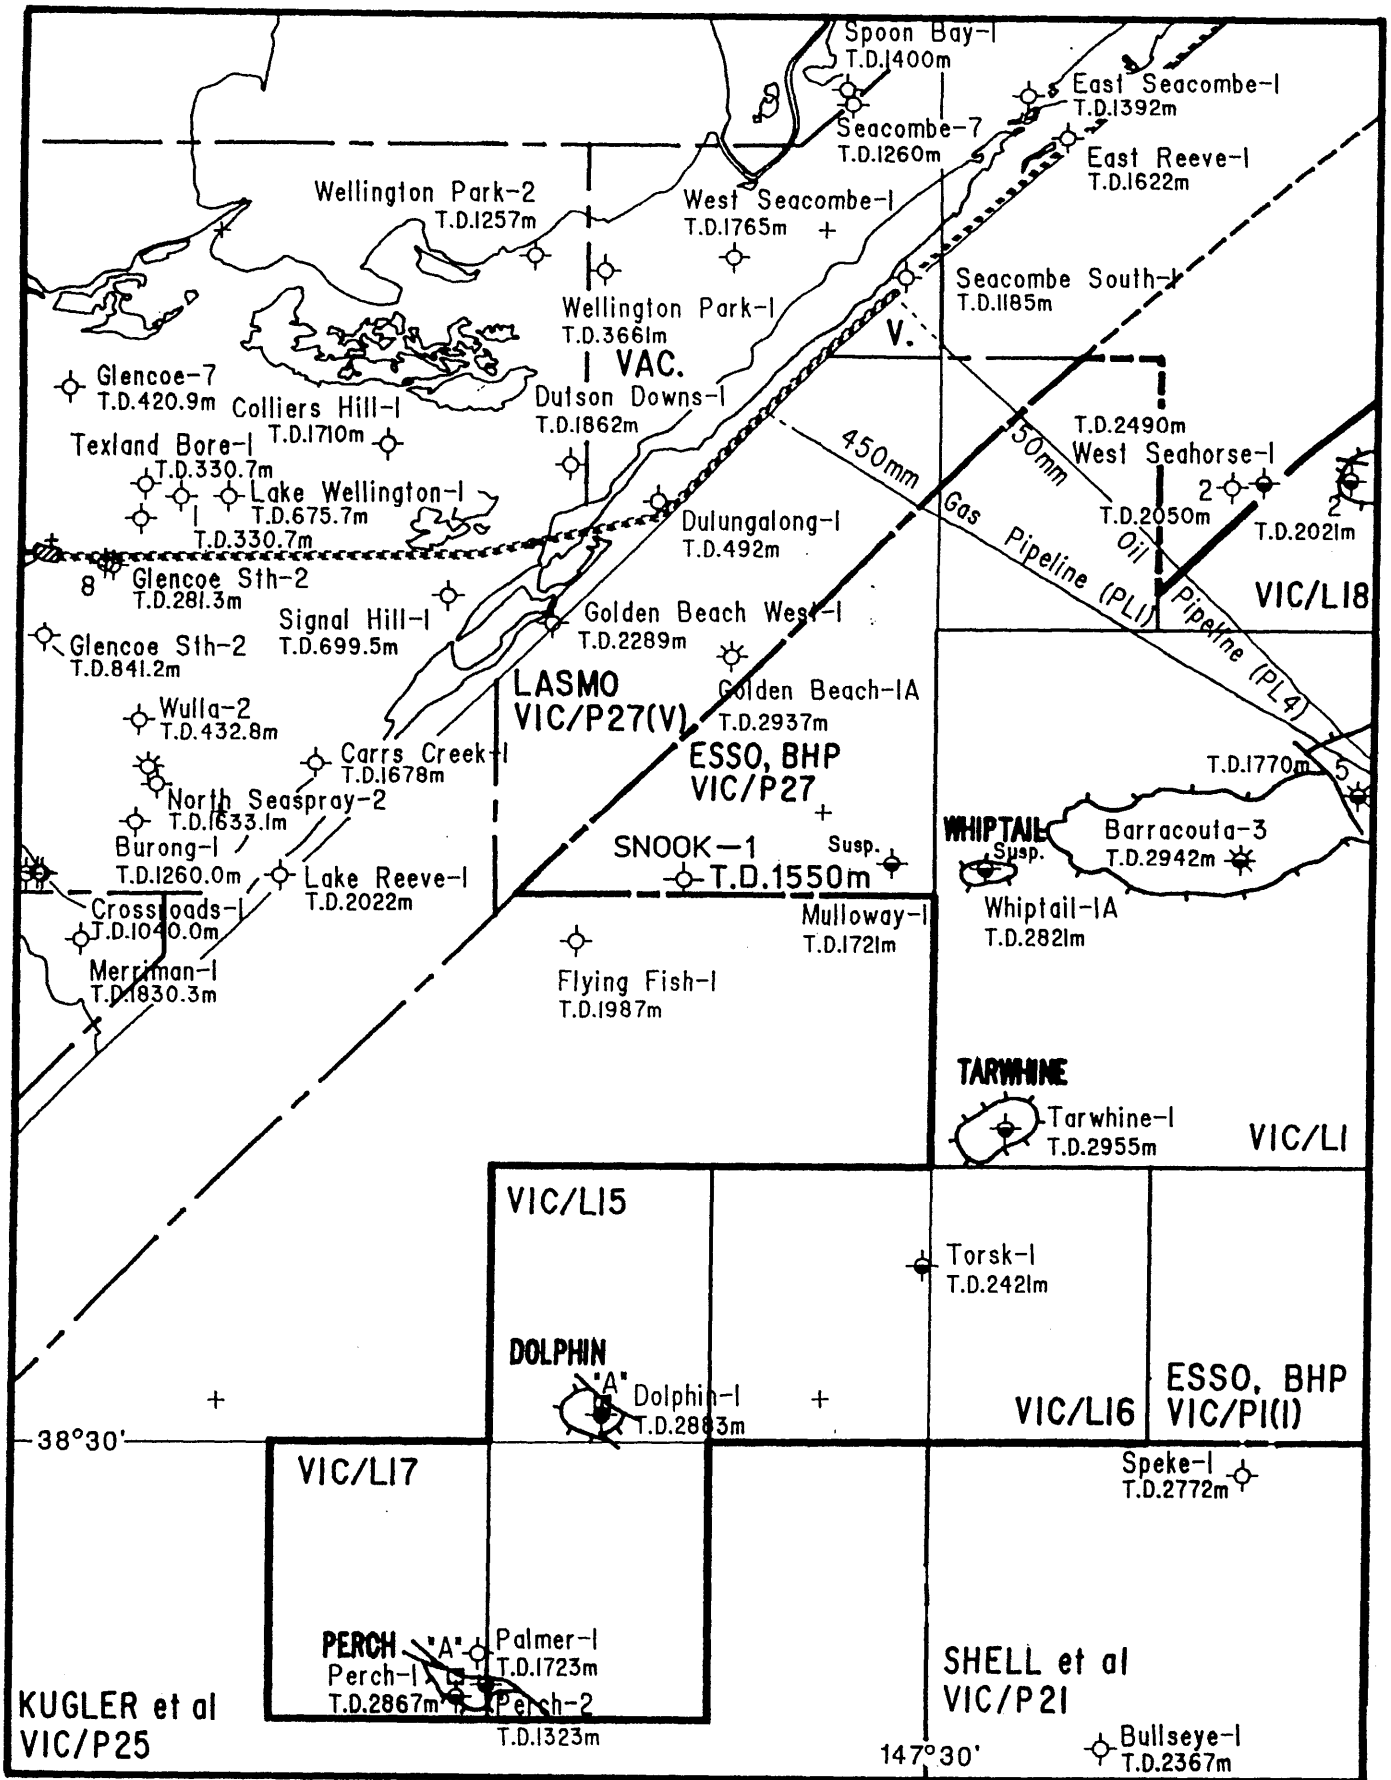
Spoon Bay-1
T.D.1400m
East Seacombe-1
T.D.1392m
Seacombe-7
T.D.1260m
East Reeve-1
T.D.1622m
Wellington Park-2
T.D.1257m
West Seacombe-1
T.D.1765m
Seacombe South-1
T.D.1185m
Wellington Park-1
T.D.3661m
V.
VAC.
Glencoe-7
T.D.420.9m
Colliers Hill-1
T.D.1710m
Dutson Downs-1
T.D.1862m
T.D.2490m
West Seahorse-1
450mm
50mm
Texland Bore-1
T.D.330.7m
Lake Wellington-1
T.D.675.7m
1
T.D.330.7m
2
T.D.2050m
2
T.D.2021m
Dulungalong-1
T.D.492m
Gas Pipeline (PL1)
Oil Pipeline (PL4)
8
Glencoe Sth-2
T.D.281.3m
VIC/L18
Signal Hill-1
T.D.699.5m
Golden Beach West-1
T.D.2289m
Glencoe Sth-2
T.D.841.2m
LASMO
VIC/P27(V)
Golden Beach-1A
T.D.2937m
Wulla-2
T.D.432.8m
ESSO, BHP
VIC/P27
Carrs Creek-1
T.D.1678m
T.D.1770m
5
North Seaspray-2
T.D.1633.1m
WHIPTAIL
Barracouta-3
T.D.2942m
Burong-1
T.D.1260.0m
SNOOK-1
T.D.1550m
Susp.
Susp.
Lake Reeve-1
T.D.2022m
Crossroads-1
T.D.1040.0m
Mulloway-1
T.D.1721m
Whiptail-1A
T.D.2821m
Merriman-1
T.D.1830.3m
Flying Fish-1
T.D.1987m
TARWHINE
Tarwhine-1
T.D.2955m
VIC/L1
VIC/L15
Torsk-1
T.D.2421m
DOLPHIN
"A"
Dolphin-1
T.D.2883m
VIC/L16
ESSO, BHP
VIC/P1(1)
38°30'
VIC/L17
Speke-1
T.D.2772m
PERCH
"A"
Palmer-1
T.D.1723m
Perch-1
T.D.2867m
Perch-2
T.D.1323m
SHELL et al
VIC/P21
KUGLER et al
VIC/P25
147°30'
Bullseye-1
T.D.2367m